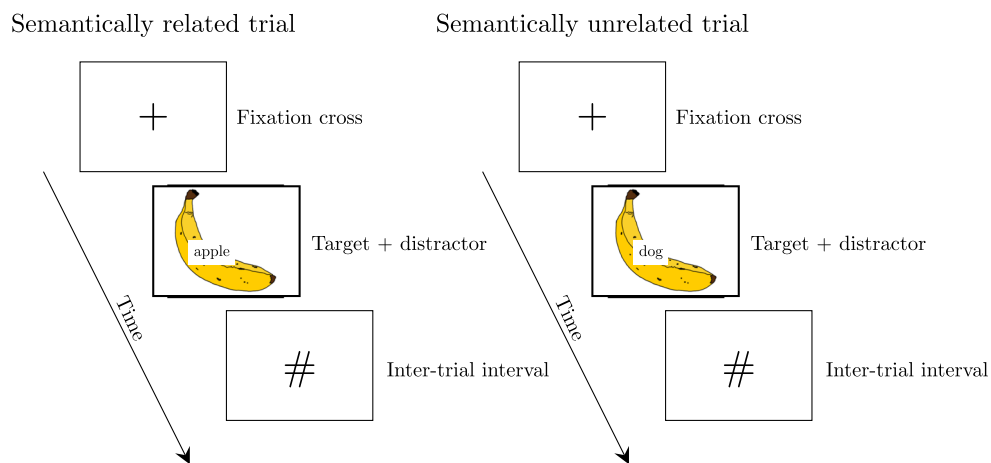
Semantically related trial

+

Fixation cross

apple

Target + distractor

Time

#

Inter-trial interval

Semantically unrelated trial

+

Fixation cross

dog

Target + distractor

Time

#

Inter-trial interval